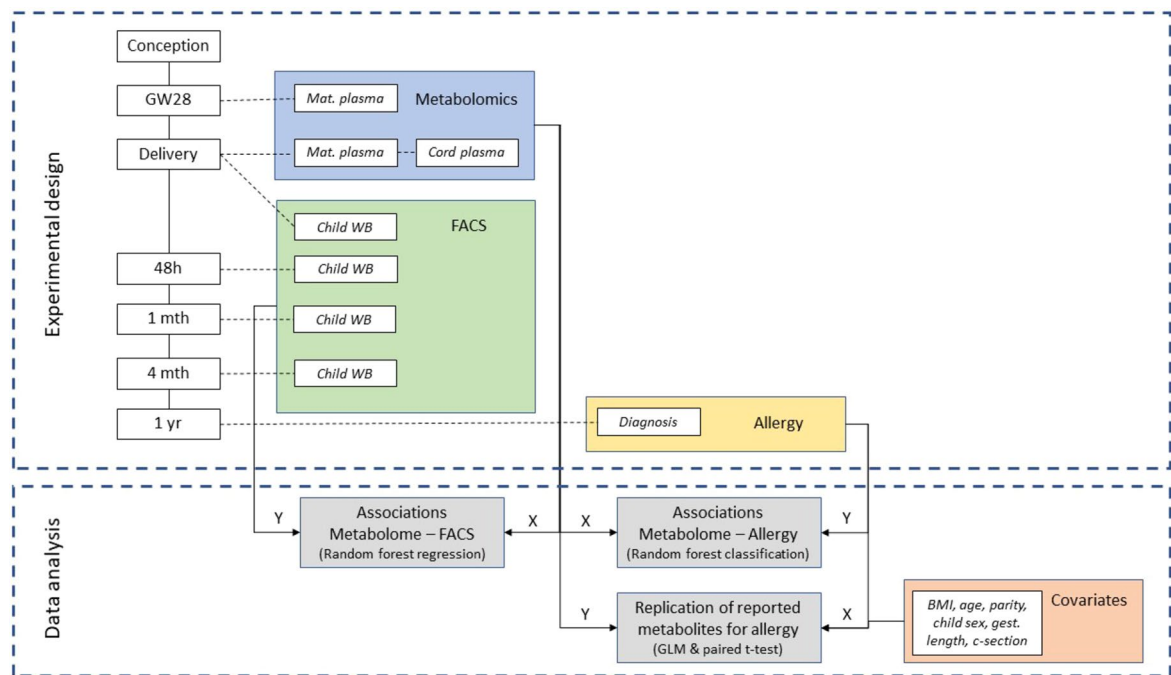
Experimental design

Conception

GW28

Delivery

48h

1 mth

4 mth

1 yr

Mat. plasma

Metabolomics

Mat. plasma

Cord plasma

FACS

Child WB

Child WB

Child WB

Child WB

Diagnosis

Allergy

Data analysis

Y

Associations Metabolome – FACS (Random forest regression)

X

X

Associations Metabolome – Allergy (Random forest classification)

Y

Y

Replication of reported metabolites for allergy (GLM & paired t-test)

X

BMI, age, parity, child sex, gest. length, c-section

Covariates